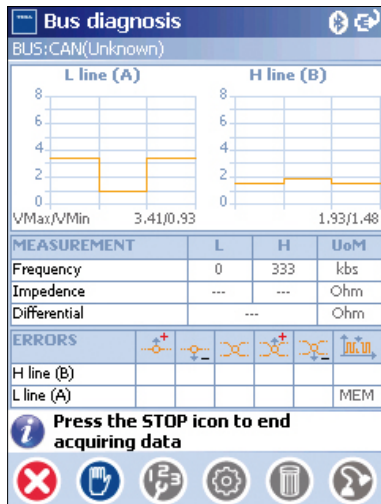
Bus diagnosis
BUS:CAN(Unknown)

L line (A)
8
6
4
2
0
VMax/VMin 3.41/0.93

H line (B)
8
6
4
2
0
1.93/1.48

| MEASUREMENT | L | H | UoM |
|---|---|---|---|
| Frequency | 0 | 333 | kbs |
| Impedence | --- | --- | Ohm |
| Differential | --- | | Ohm |

| ERRORS | | | | | | |
|---|---|---|---|---|---|---|
| H line (B) | | | | | | |
| L line (A) | | | | | | MEM |

Press the STOP icon to end acquiring data